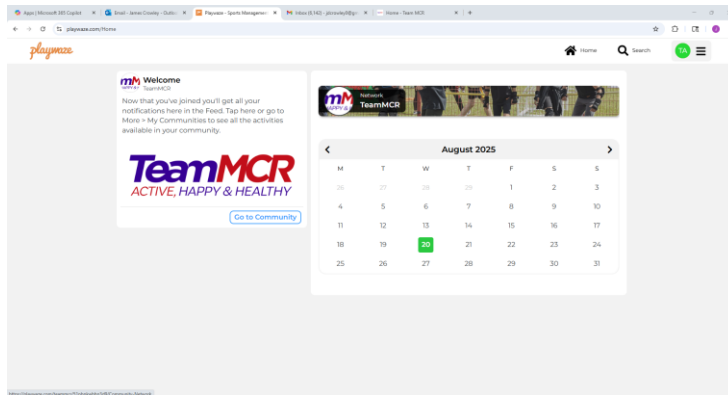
Apps | Microsoft 365 Copilot × | Email - James Crowley - Outlo × | Playwaze - Sports Manageme × | Inbox (8,142) - jdcrowley8@g × | Home - Team MCR × | +

playwaze.com/Home

playwaze

Home Search TA

Welcome
TeamMCR

Now that you've joined you'll get all your notifications here in the Feed. Tap here or go to More > My Communities to see all the activities available in your community.

TeamMCR
ACTIVE, HAPPY & HEALTHY

Go to Community

Network
TeamMCR

August 2025

| M | T | W | T | F | S | S |
|---|---|---|---|---|---|---|
| 28 | 29 | 30 | 31 | 1 | 2 | 3 |
| 4 | 5 | 6 | 7 | 8 | 9 | 10 |
| 11 | 12 | 13 | 14 | 15 | 16 | 17 |
| 18 | 19 | 20 | 21 | 22 | 23 | 24 |
| 25 | 26 | 27 | 28 | 29 | 30 | 31 |

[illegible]